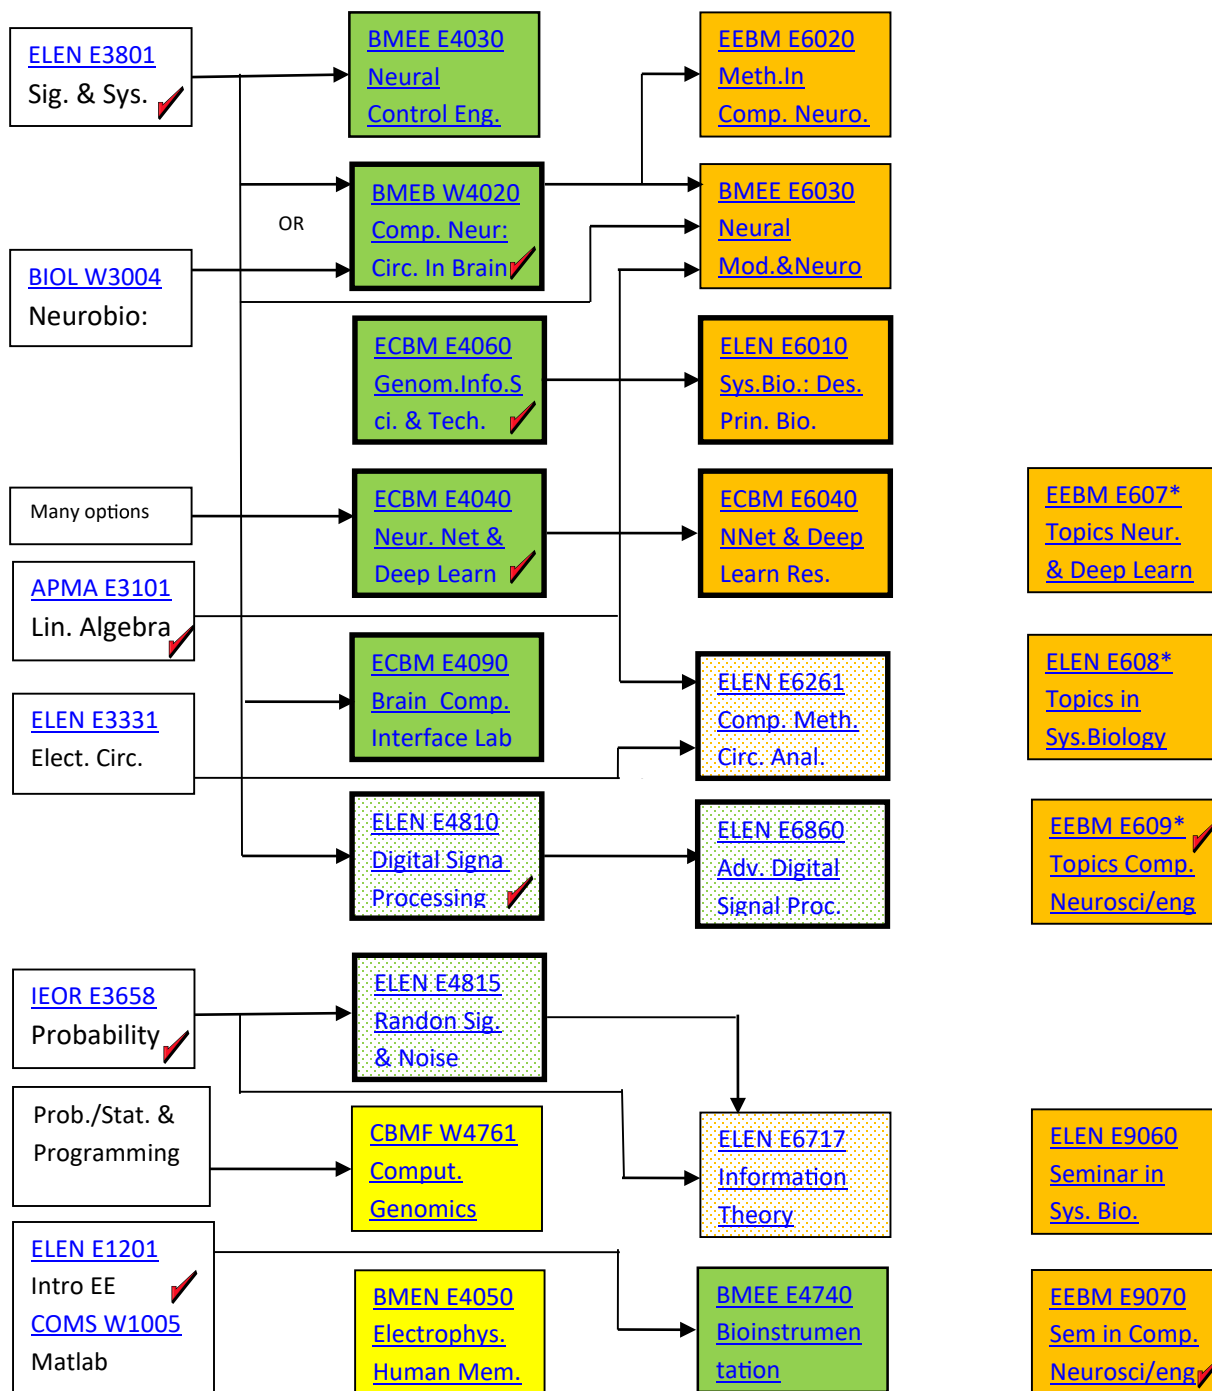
ELEN E3801
Sig. & Sys.

BMEE E4030
Neural
Control Eng.

EEBM E6020
Meth.In
Comp. Neuro.

BMEB W4020
Comp. Neur:
Circ. In Brain

OR

BMEE E6030
Neural
Mod.&Neuro

BIOL W3004
Neurobio:

ECBM E4060
Genom.Info.Sci. & Tech.

ELEN E6010
Sys.Bio.: Des.
Prin. Bio.

Many options

ECBM E4040
Neur. Net &
Deep Learn

ECBM E6040
NNet & Deep
Learn Res.

EEBM E607*
Topics Neur.
& Deep Learn

APMA E3101
Lin. Algebra

ECBM E4090
Brain Comp.
Interface Lab

ELEN E6261
Comp. Meth.
Circ. Anal.

ELEN E608*
Topics in
Sys.Biology

ELEN E3331
Elect. Circ.

ELEN E4810
Digital Signa
Processing

ELEN E6860
Adv. Digital
Signal Proc.

EEBM E609*
Topics Comp.
Neurosci/eng

IEOR E3658
Probability

ELEN E4815
Randon Sig.
& Noise

Prob./Stat. &
Programming

CBMF W4761
Comput.
Genomics

ELEN E6717
Information
Theory

ELEN E9060
Seminar in
Sys. Bio.

ELEN E1201
Intro EE
COMS W1005
Matlab

BMEN E4050
Electrophys.
Human Mem.

BMEE E4740
Bioinstrumentation

EEBM E9070
Sem in Comp.
Neurosci/eng